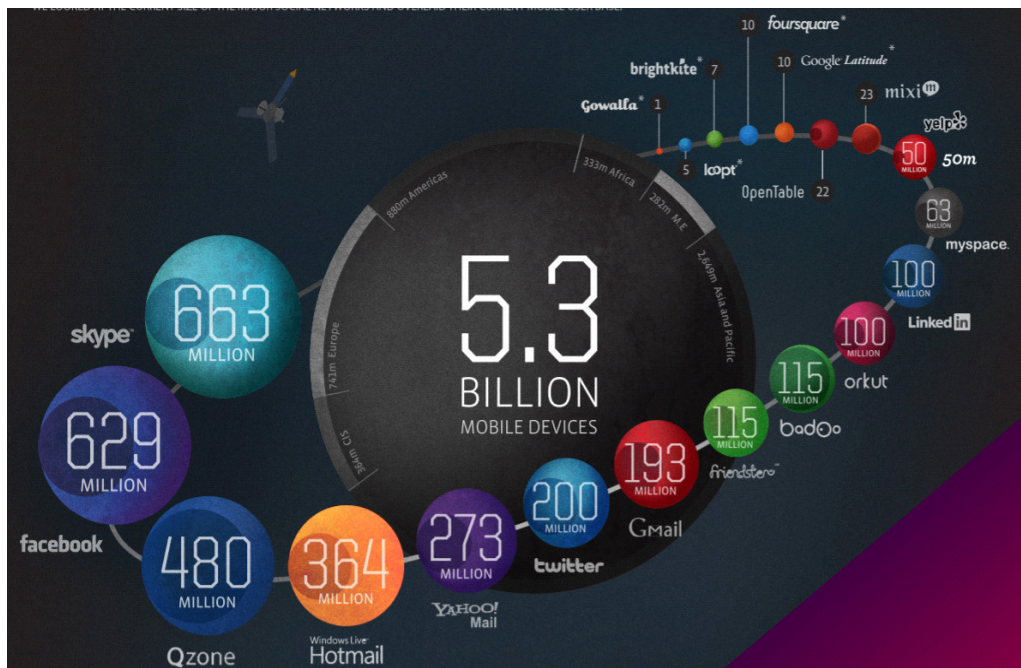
WE LOOKED AT THE CURRENT SIZE OF THE MAJOR SOCIAL NETWORKS AND OVERLAID THEIR CURRENT MOBILE USER BASE.

5.3
BILLION
MOBILE DEVICES

880m Americas
333m Africa
282m M.E.
2,649m Asia and Pacific
741m Europe
364m CIS

Gowalla* 1
5
brightkite* 7
loopt*
10
foursquare*
10
Google Latitude*
OpenTable 22
23
mixi
yelp
50 MILLION 50m
63 MILLION myspace.
100 MILLION LinkedIn
100 MILLION orkut
115 MILLION badoo
115 MILLION friendster
193 MILLION Gmail
200 MILLION twitter
273 MILLION YAHOO! Mail
364 MILLION Windows Live Hotmail
480 MILLION Qzone
629 MILLION facebook
663 MILLION skype